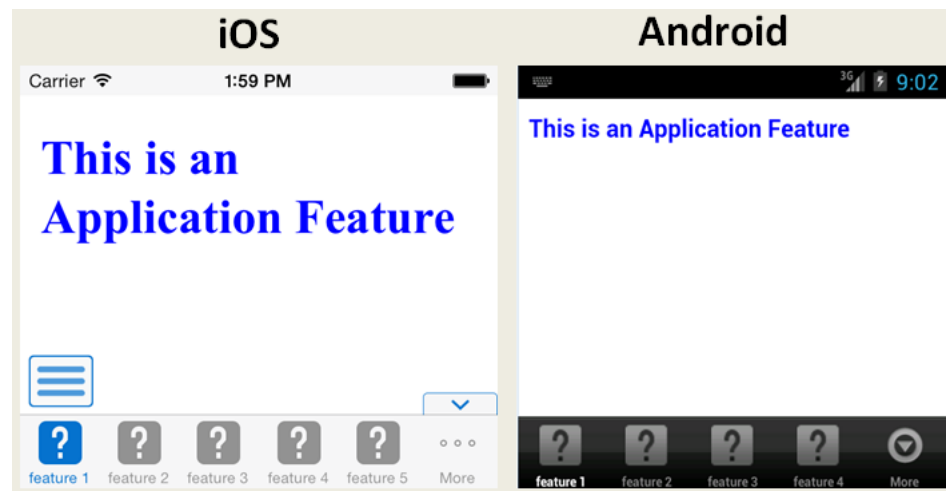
iOS

Carrier 1:59 PM

This is an Application Feature

? feature 1
? feature 2
? feature 3
? feature 4
? feature 5
More

Android

3G 9:02

This is an Application Feature

? feature 1
? feature 2
? feature 3
? feature 4
More